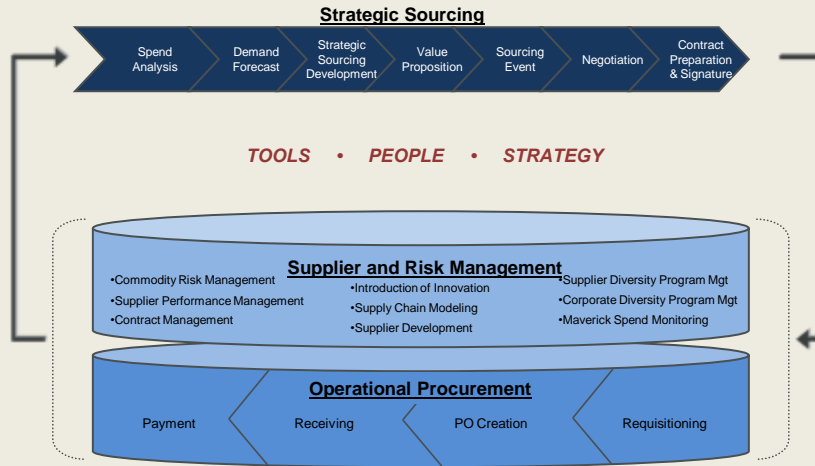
Strategic Sourcing

Spend Analysis

Demand Forecast

Strategic Sourcing Development

Value Proposition

Sourcing Event

Negotiation

Contract Preparation & Signature

TOOLS • PEOPLE • STRATEGY

Supplier and Risk Management

•Commodity Risk Management
•Supplier Performance Management
•Contract Management

•Introduction of Innovation
•Supply Chain Modeling
•Supplier Development

•Supplier Diversity Program Mgt
•Corporate Diversity Program Mgt
•Maverick Spend Monitoring

Operational Procurement

Payment

Receiving

PO Creation

Requisitioning